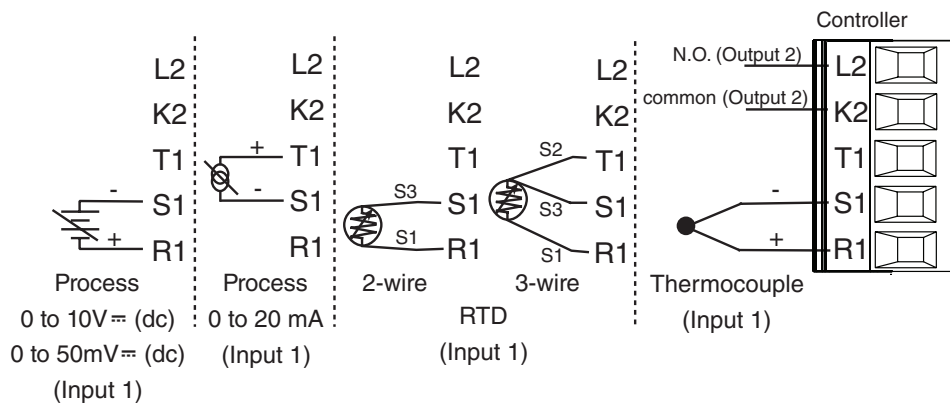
Controller

L2
K2
T1
S1
R1
-
+
Process
0 to 10V⎓ (dc)
0 to 50mV⎓ (dc)
(Input 1)

L2
K2
+
T1
-
S1
R1
Process
0 to 20 mA
(Input 1)

L2
K2
T1
S3
S1
S1
R1
2-wire

L2
K2
S2
T1
S3
S1
S1
R1
3-wire

RTD
(Input 1)

N.O. (Output 2)
L2
common (Output 2)
K2
T1
-
S1
+
R1
Thermocouple
(Input 1)